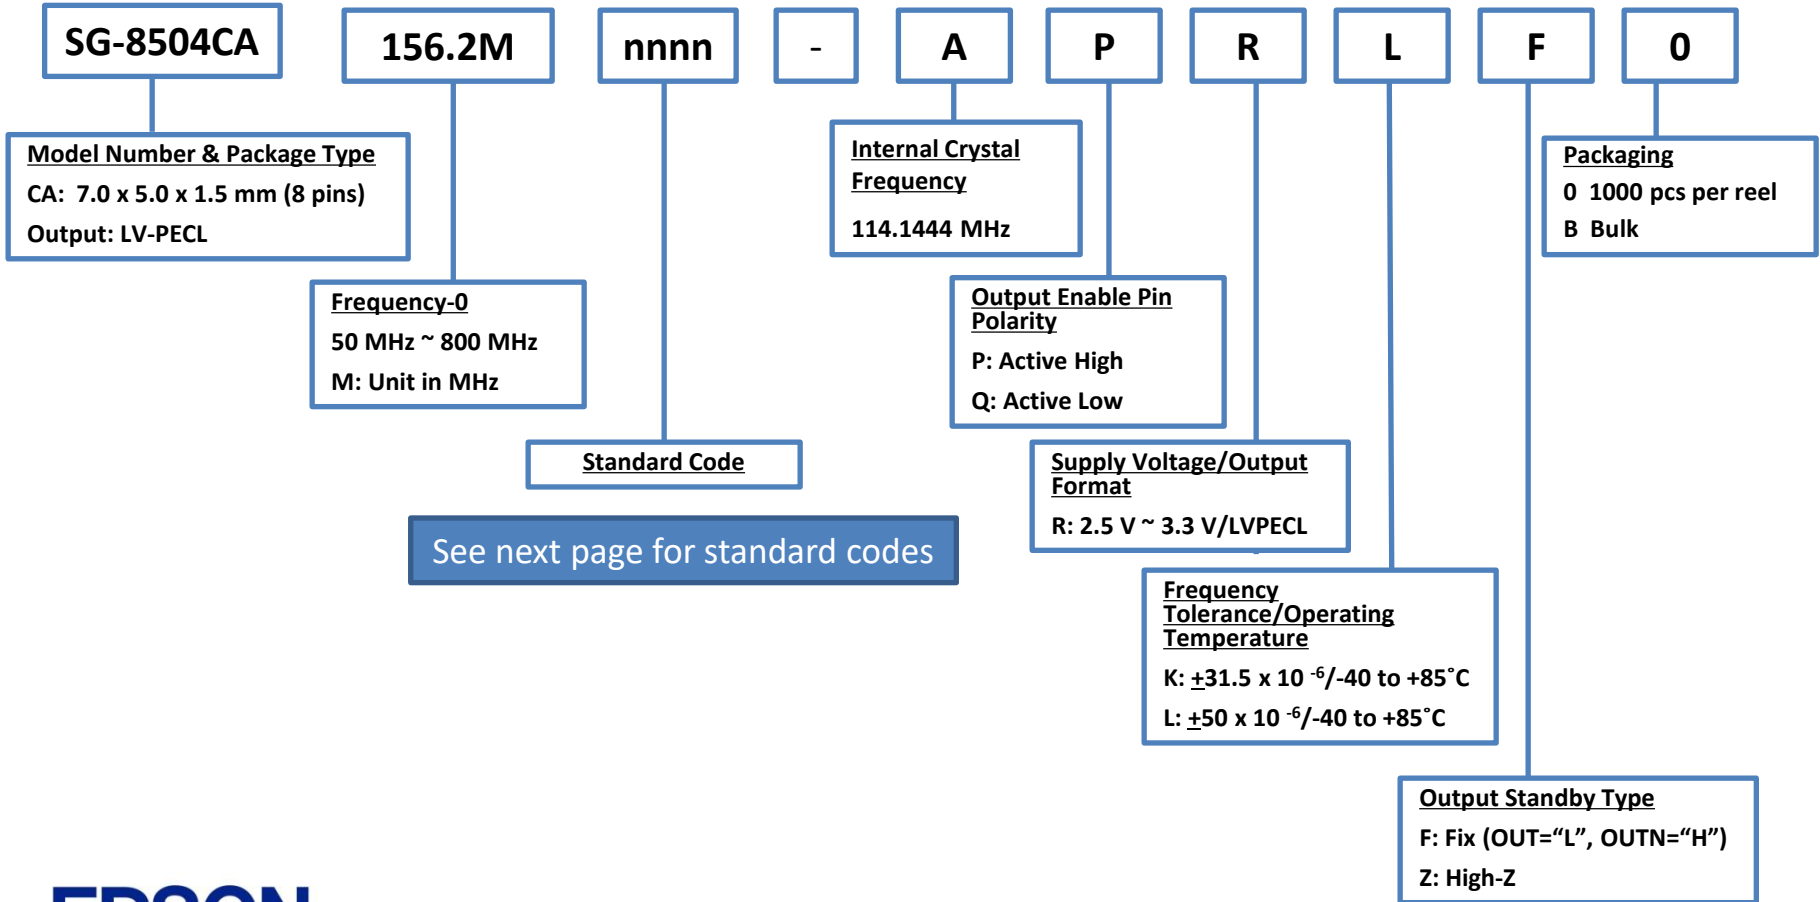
SG-8504CA

156.2M

nnnn

-

A

P

R

L

F

0

Model Number & Package Type
CA: 7.0 x 5.0 x 1.5 mm (8 pins)
Output: LV-PECL

Internal Crystal Frequency
114.1444 MHz

Packaging
0 1000 pcs per reel
B Bulk

Frequency-0
50 MHz ~ 800 MHz
M: Unit in MHz

Output Enable Pin Polarity
P: Active High
Q: Active Low

Standard Code

Supply Voltage/Output Format
R: 2.5 V ~ 3.3 V/LVPECL

See next page for standard codes

Frequency Tolerance/Operating Temperature
K: $\pm$31.5 x 10 $^{-6}$/-40 to +85˚C
L: $\pm$50 x 10 $^{-6}$/-40 to +85˚C

Output Standby Type
F: Fix (OUT="L", OUTN="H")
Z: High-Z

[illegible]